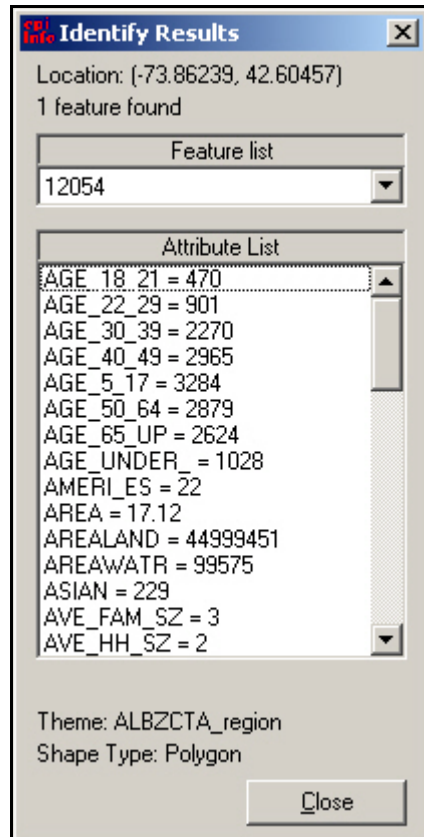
epi info Identify Results

Location: (-73.86239, 42.60457)
1 feature found

Feature list
12054

Attribute List
AGE_18_21 = 470
AGE_22_29 = 901
AGE_30_39 = 2270
AGE_40_49 = 2965
AGE_5_17 = 3284
AGE_50_64 = 2879
AGE_65_UP = 2624
AGE_UNDER_ = 1028
AMERI_ES = 22
AREA = 17.12
AREALAND = 44999451
AREAWATR = 99575
ASIAN = 229
AVE_FAM_SZ = 3
AVE_HH_SZ = 2

Theme: ALBZCTA_region
Shape Type: Polygon

Close